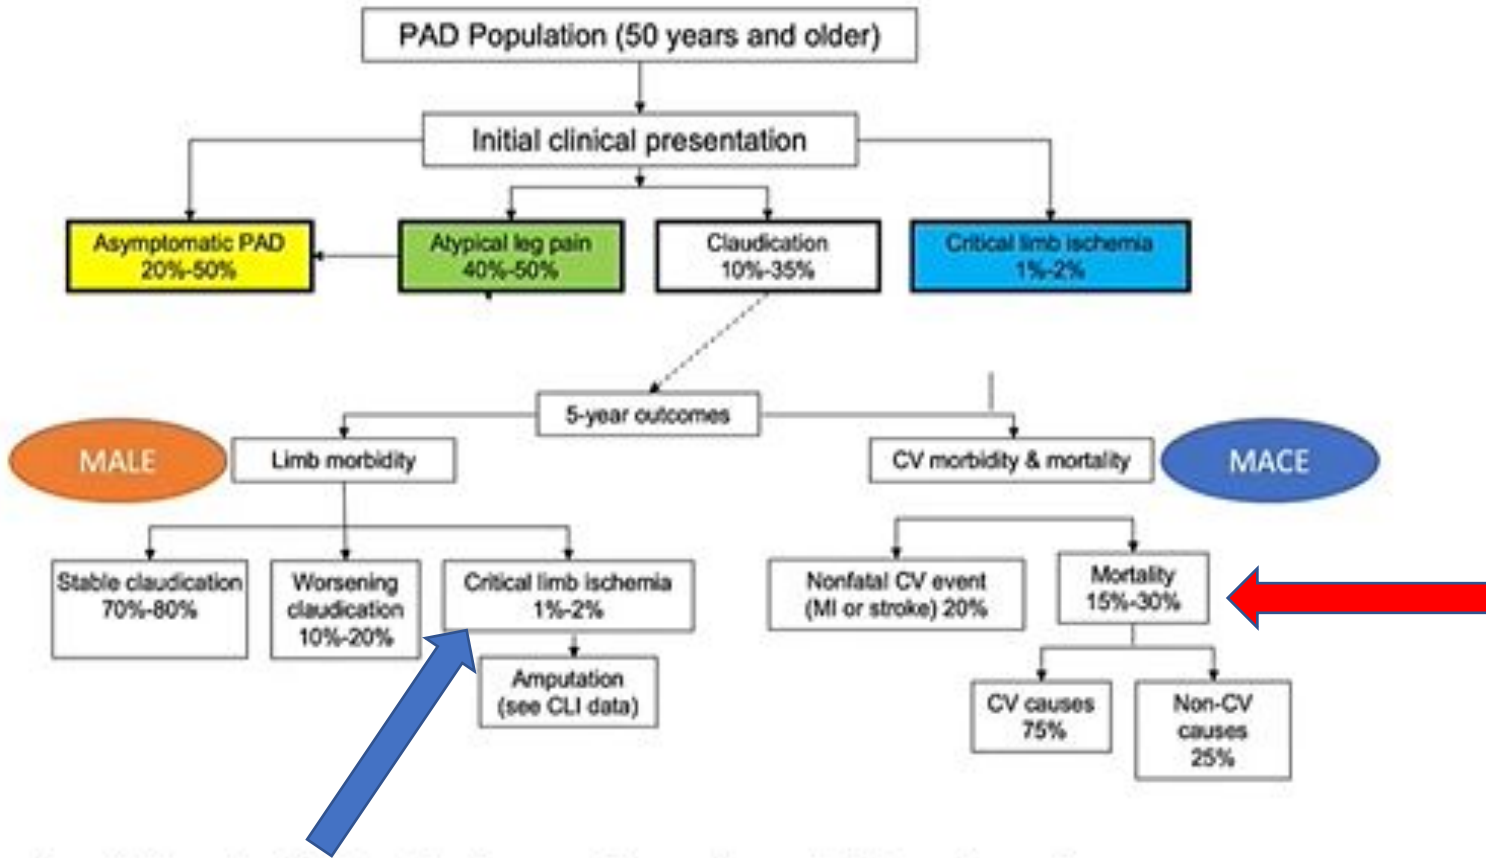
PAD Population (50 years and older)

Initial clinical presentation

Asymptomatic PAD 20%-50%

Atypical leg pain 40%-50%

Claudication 10%-35%

Critical limb ischemia 1%-2%

5-year outcomes

MALE

Limb morbidity

CV morbidity & mortality

MACE

Stable claudication 70%-80%

Worsening claudication 10%-20%

Critical limb ischemia 1%-2%

Amputation (see CLI data)

Nonfatal CV event (MI or stroke) 20%

Mortality 15%-30%

CV causes 75%

Non-CV causes 25%